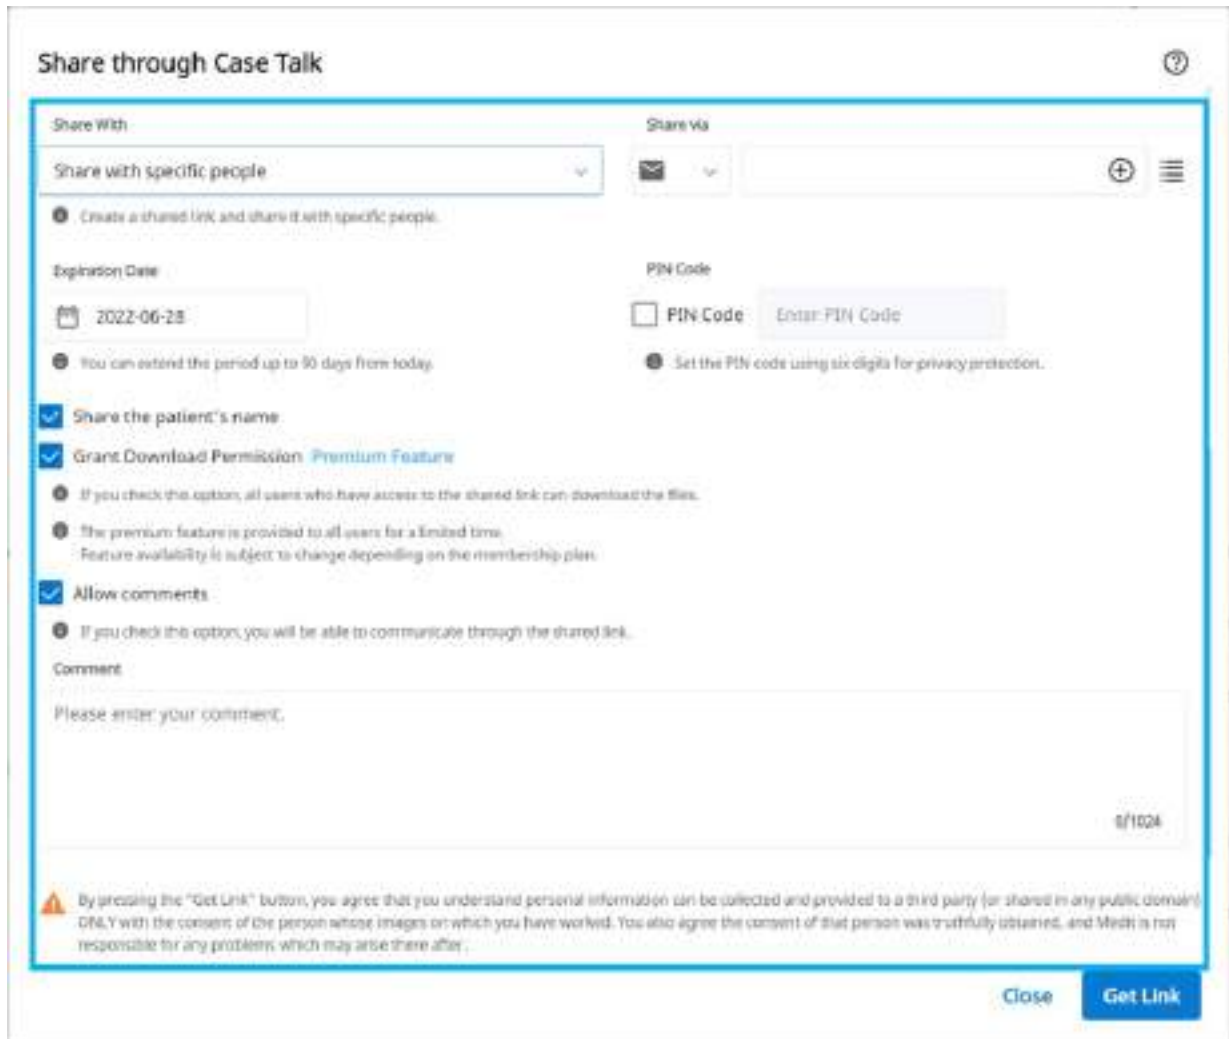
Share through Case Talk

Share With

Share with specific people

Create a shared link and share it with specific people.

Share via

Expiration Date

2022-06-28

You can extend the period up to 90 days from today.

PIN Code

PIN Code

Enter PIN Code

Set the PIN code using six digits for privacy protection.

Share the patient's name

Grant Download Permission Premium Feature

If you check this option, all users who have access to the shared link can download the files.

The premium feature is provided to all users for a limited time.
Feature availability is subject to change depending on the membership plan.

Allow comments

If you check this option, you will be able to communicate through the shared link.

Comment

Please enter your comment.

0/1024

By pressing the "Get Link" button, you agree that you understand personal information can be collected and provided to a third party (or shared in any public domain) ONLY with the consent of the person whose images on which you have worked. You also agree the consent of that person was truthfully obtained, and Medit is not responsible for any problems which may arise there after.

Close

Get Link